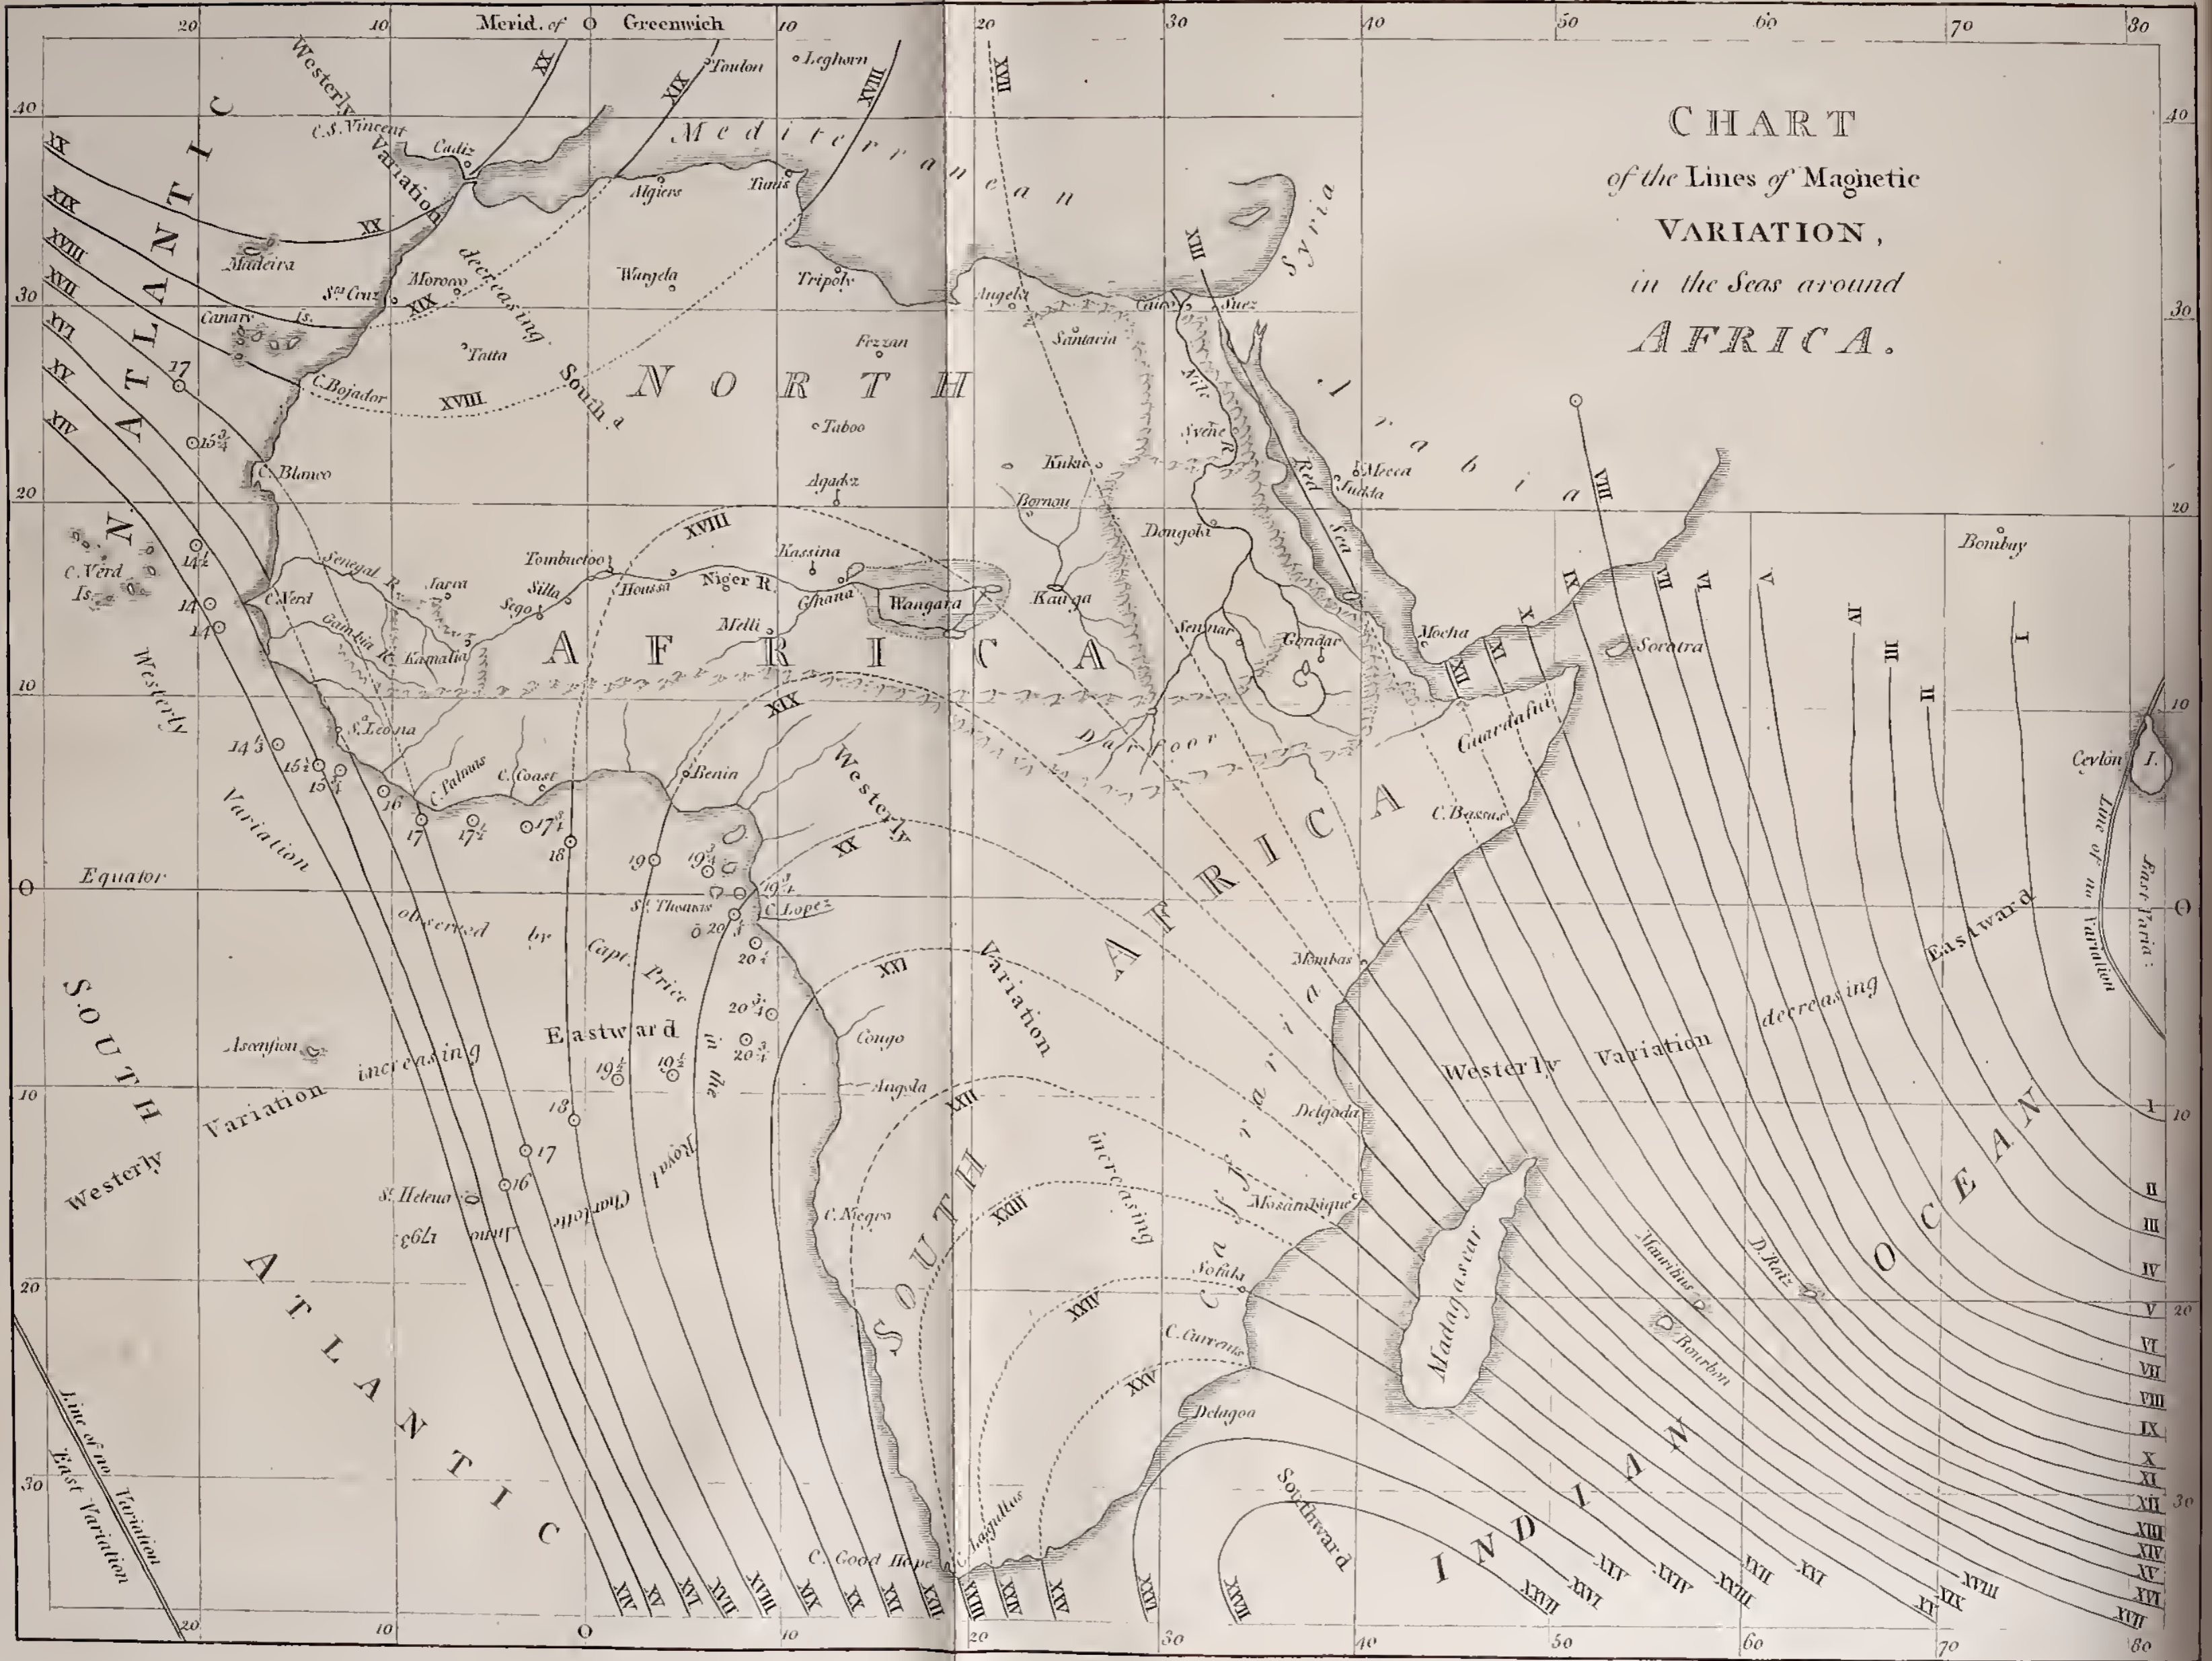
CHART
of the Lines of Magnetic
VARIATION,
in the Seas around
AFRICA.

Merid. of O Greenwich

20 10 10 20 30 40 50 60 70 80

40 30 20 10 0 10 20 30

Mediterranean

C. S. Vincent Cadiz Algiers Tunis Toulon Leghorn Madeira Sta Cruz Morocco Canary Is. Tatta Wargela Tripoly Fezzan C. Bojador Taboo C. Blanco Agadez C. Verd Is. C. Verd Senegal R. Gambia R. Jarra Kamalia Tombuctoo Houssa Silla Sego Niger R. Kassina Ghana Wangara Melli S. Leona C. Palmas C. Coast Benin S. Thomas C. Lopez Ascension Congo Angola S. Helena C. Negro C. Good Hope C. Agulhas Angela Santaria Cairo Suez Syria Nile Syene Kuku Bornou Kauga Dongola Sennar Gondar Mecca Judda Red Sea Arabia Mocha Socotra Guardafui C. Bassas Mombas Delgado Mosambique Sofala C. Currents Delagoa Madagascar Mauritius Bourbon D. Rais Bombay Ceylon I. Dar Foor

NORTH ATLANTIC

SOUTH ATLANTIC

NORTH AFRICA

SOUTH AFRICA

INDIAN OCEAN

Caffraria

Westerly Variation decreasing South a

Westerly Variation observed by Capt. Price in the Royal Charlotte June 1793

Westerly Variation increasing

Eastward

Westerly

Variation increasing

Westerly Variation decreasing Eastward

Southward

Line of no Variation East Variation

Line of no Variation East Varia:

Equator

17 15¾ 14½ 14 14 14⅓ 15½ 15¼ 16 17 17½ 17¾ 18 19 19¾ 19¾ 20 20¼ 20¾ 20¾ 19½ 19¼ 18 17 16

XX XIX XVIII XVII XVI XV XIV XIII XXI XXII XXIII XXIV XXV XXVI XXVII XII XI X IX VIII VII VI V IV III II I